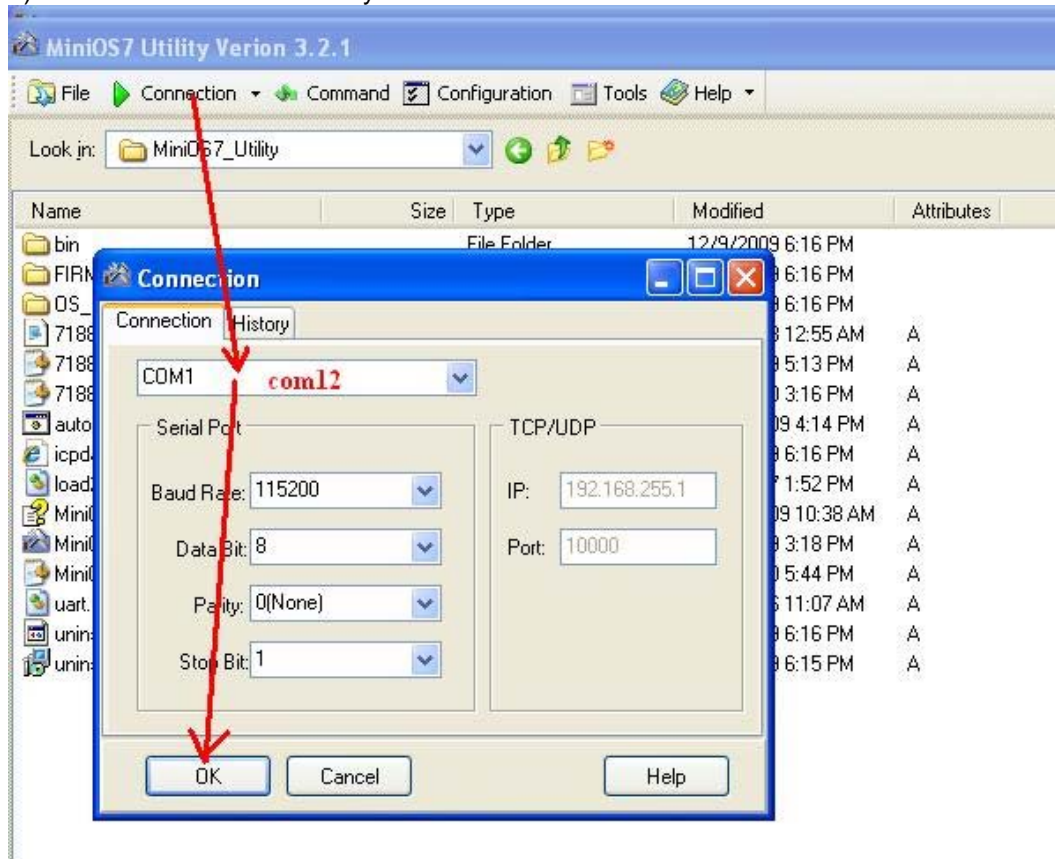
MiniOS7 Utility Verion 3.2.1

File Connection Command Configuration Tools Help

Look in: MiniOS7_Utility

| Name | Size | Type | Modified | Attributes |
|---|---|---|---|---|
| bin | | File Folder | 12/9/2009 6:16 PM | |
| FIRM | | | 6:16 PM | |
| OS_ | | | 6:16 PM | |
| 7188 | | | 12:55 AM | A |
| 7188 | | | 5:13 PM | A |
| 7188 | | | 3:16 PM | A |
| auto | | | 09 4:14 PM | A |
| icpd | | | 6:16 PM | A |
| load | | | 1:52 PM | A |
| Mini | | | 09 10:38 AM | A |
| Mini | | | 3:18 PM | A |
| Mini | | | 5:44 PM | A |
| uart. | | | 11:07 AM | A |
| unin | | | 6:16 PM | A |
| unin | | | 6:15 PM | A |

Connection

Connection History

COM1 com12

Serial Port

Baud Rate: 115200

Data Bit: 8

Parity: 0(None)

Stop Bit: 1

TCP/UDP

IP: 192.168.255.1

Port: 10000

OK Cancel Help